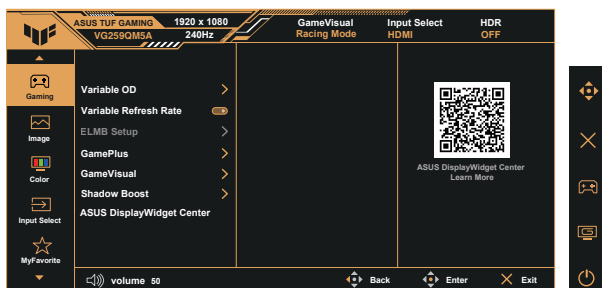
ASUS TUF GAMING VG259QM5A
1920 x 1080 240Hz
GameVisual Racing Mode
Input Select HDMI
HDR OFF

Gaming
Image
Color
Input Select
MyFavorite

Variable OD
Variable Refresh Rate
ELMB Setup
GamePlus
GameVisual
Shadow Boost
ASUS DisplayWidget Center

ASUS DisplayWidget Center
Learn More

volume 50
Back
Enter
Exit